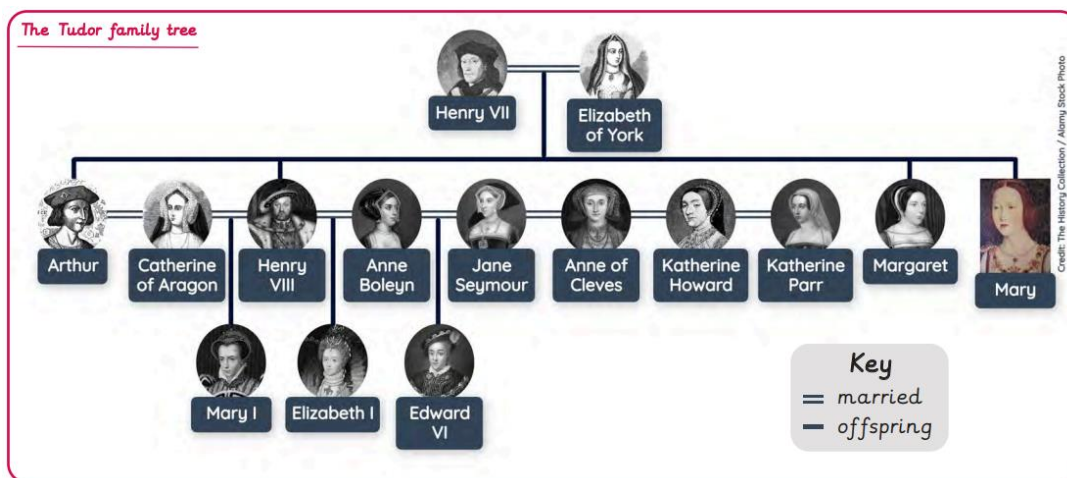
The Tudor family tree

Henry VII

Elizabeth of York

Arthur

Catherine of Aragon

Henry VIII

Anne Boleyn

Jane Seymour

Anne of Cleves

Katherine Howard

Katherine Parr

Margaret

Mary

Mary I

Elizabeth I

Edward VI

Key
= married
– offspring

Credit: The History Collection / Alamy Stock Photo